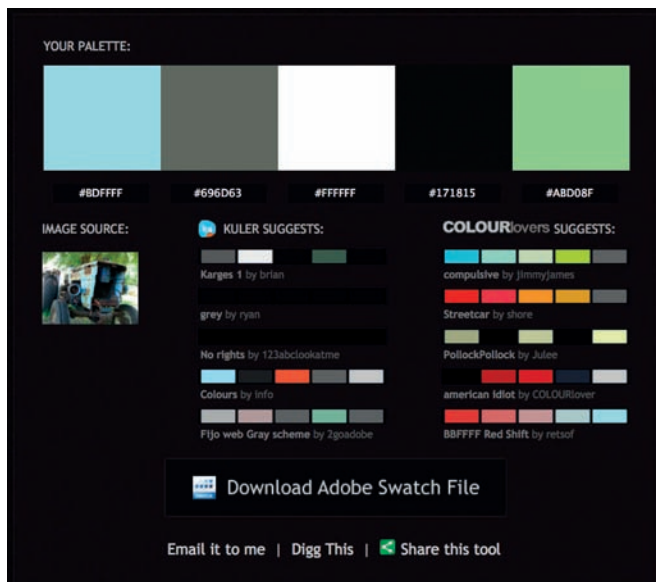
YOUR PALETTE:

#8DFFFF

#696D63

#FFFFFF

#171815

#ABD08F

IMAGE SOURCE:

KULER SUGGESTS:

Karges 1 by brian

grey by ryan

No rights by 123abclookatme

Colours by info

Fijo web Gray scheme by 2goadobe

COLOURlovers SUGGESTS:

compulsive by jimmyjames

Streetcar by shore

PollockPollock by Julee

american idiot by COLOURlover

BBFFFF Red Shift by retsof

Download Adobe Swatch File

Email it to me | Digg This | Share this tool